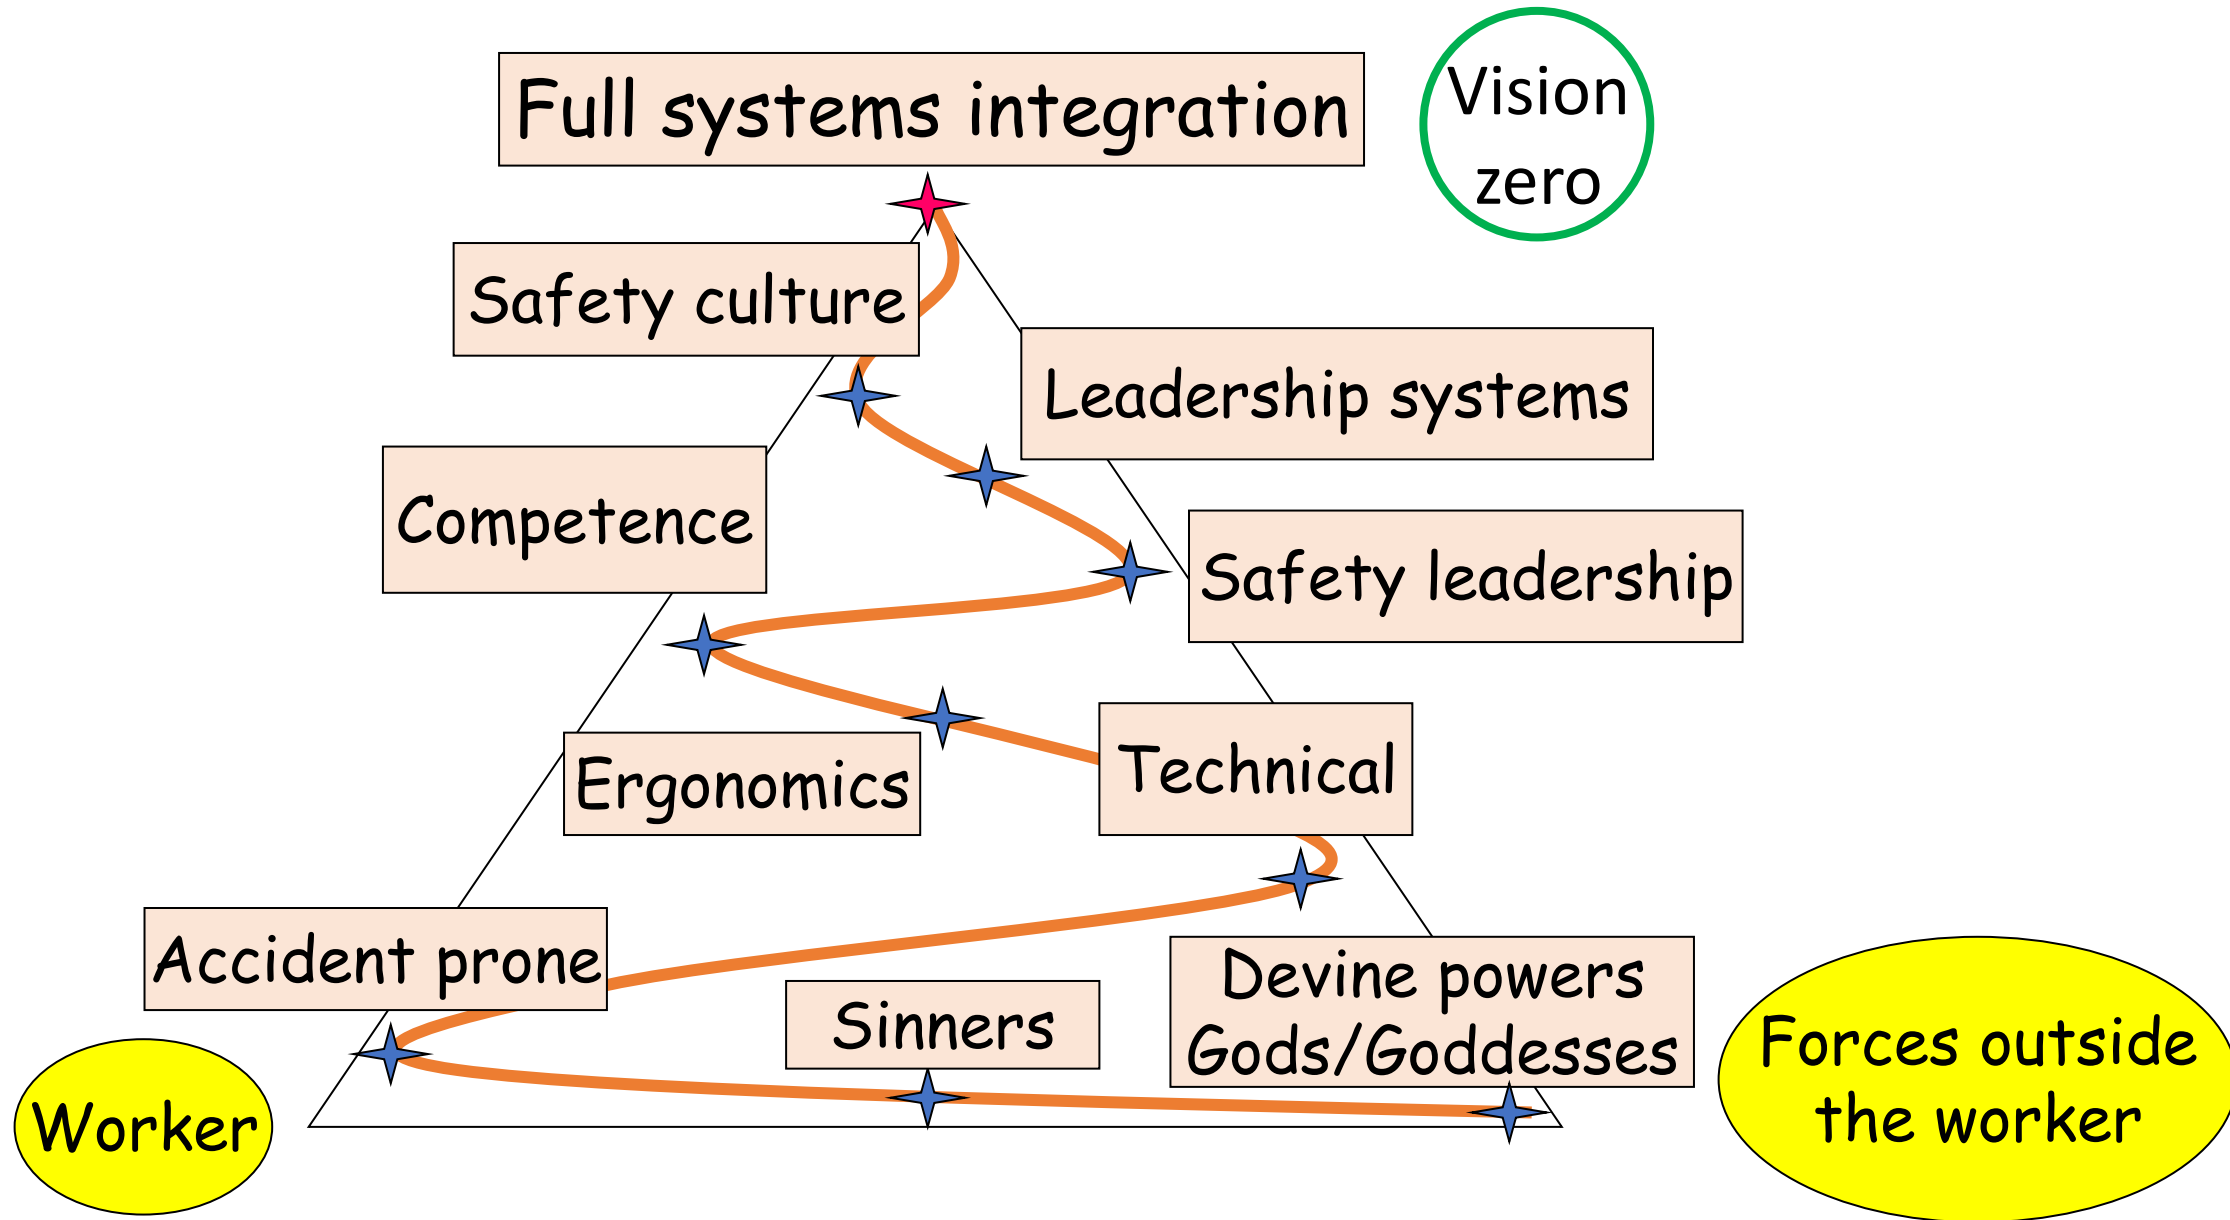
Full systems integration

Vision zero

Safety culture

Leadership systems

Competence

Safety leadership

Ergonomics

Technical

Accident prone

Sinners

Devine powers Gods/Goddesses

Worker

Forces outside the worker